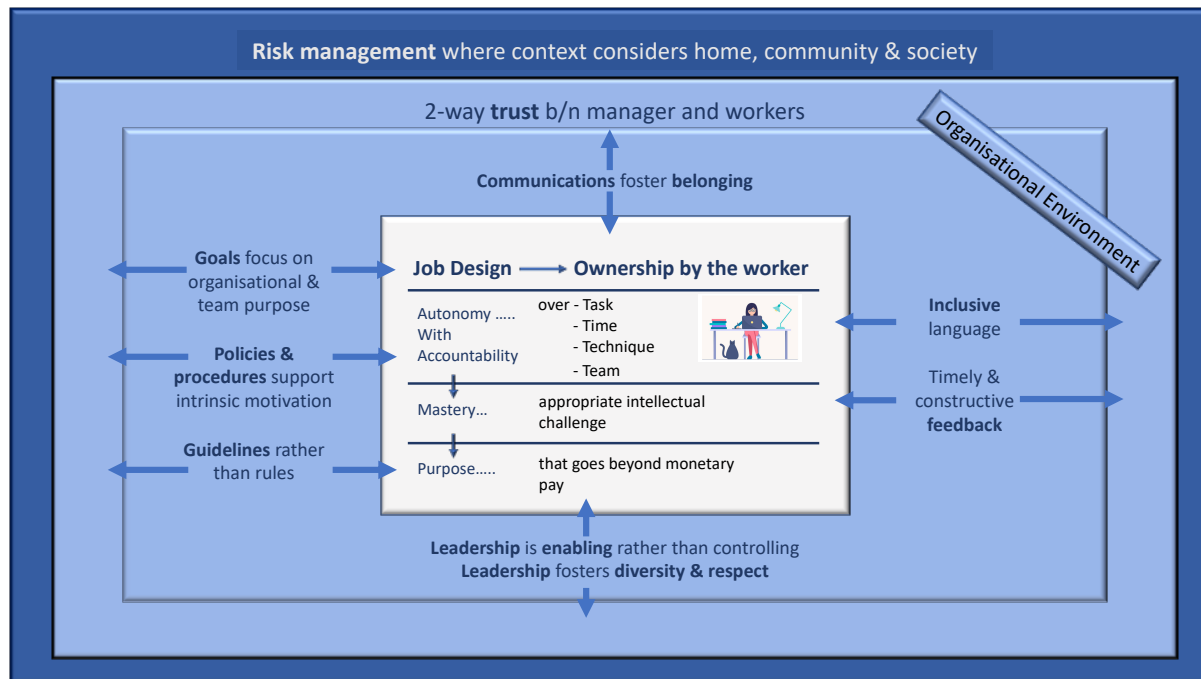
Risk management where context considers home, community & society

2-way trust b/n manager and workers

Organisational Environment

Communications foster belonging

Goals focus on organisational & team purpose

Policies & procedures support intrinsic motivation

Guidelines rather than rules

Job Design → Ownership by the worker

Autonomy ….. With Accountability

over - Task
- Time
- Technique
- Team

Mastery…

appropriate intellectual challenge

Purpose…..

that goes beyond monetary pay

Inclusive language

Timely & constructive feedback

Leadership is enabling rather than controlling
Leadership fosters diversity & respect